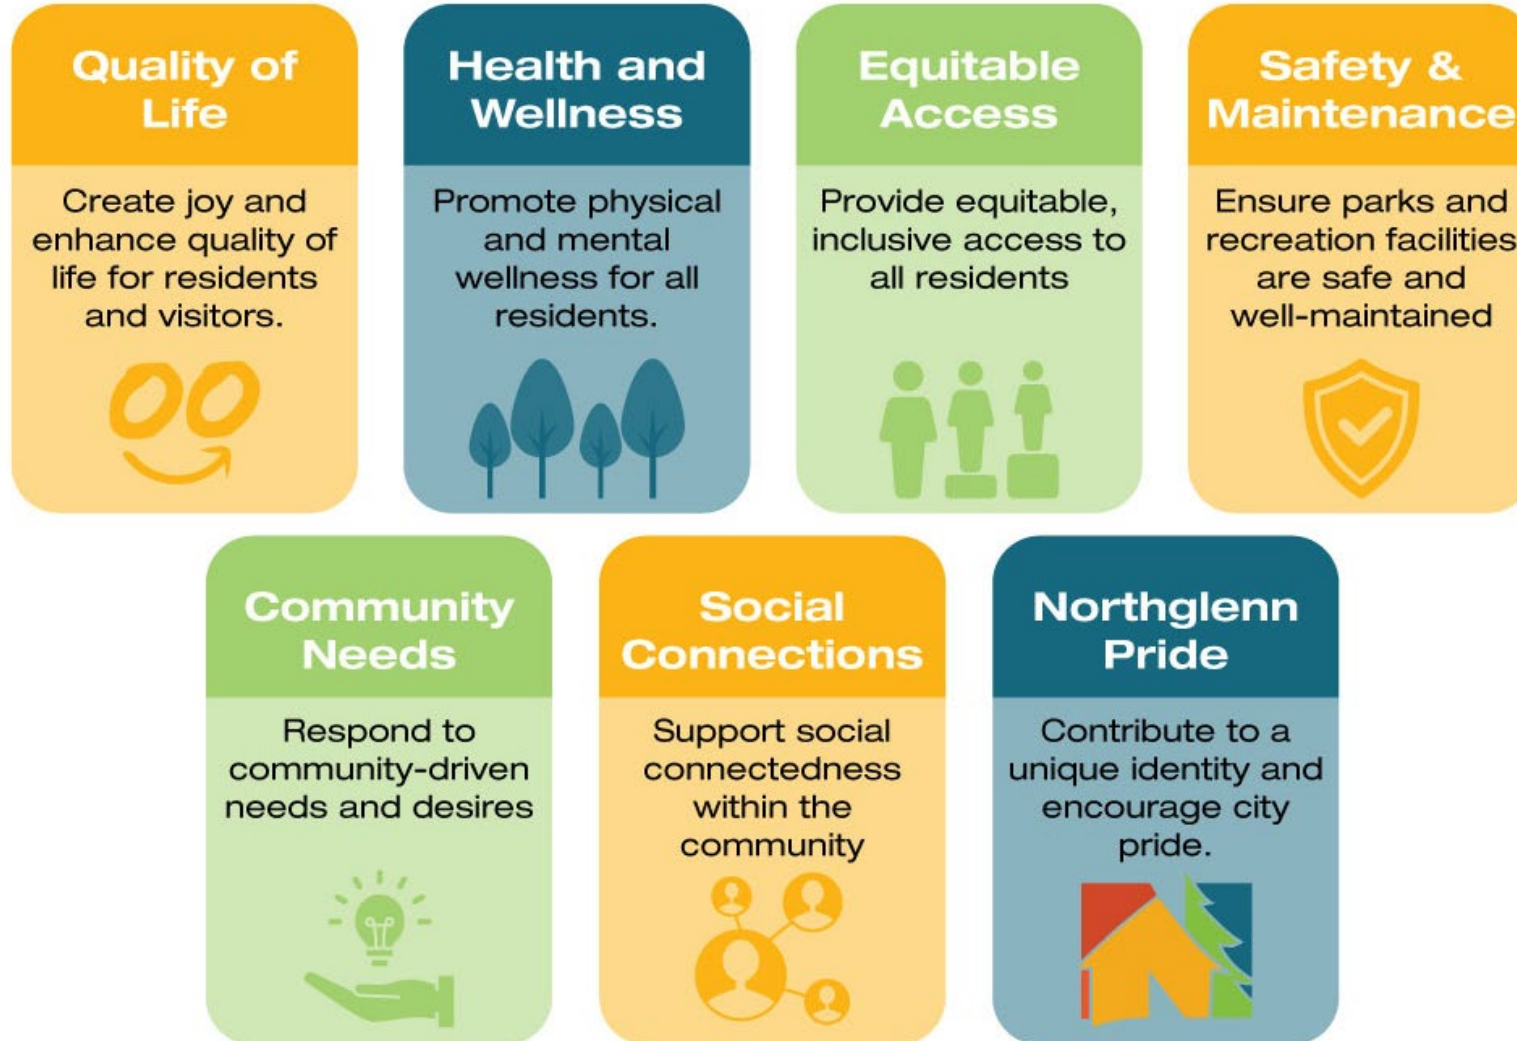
Quality of Life

Create joy and enhance quality of life for residents and visitors.

Health and Wellness

Promote physical and mental wellness for all residents.

Equitable Access

Provide equitable, inclusive access to all residents

Safety & Maintenance

Ensure parks and recreation facilities are safe and well-maintained

Community Needs

Respond to community-driven needs and desires

Social Connections

Support social connectedness within the community

Northglenn Pride

Contribute to a unique identity and encourage city pride.